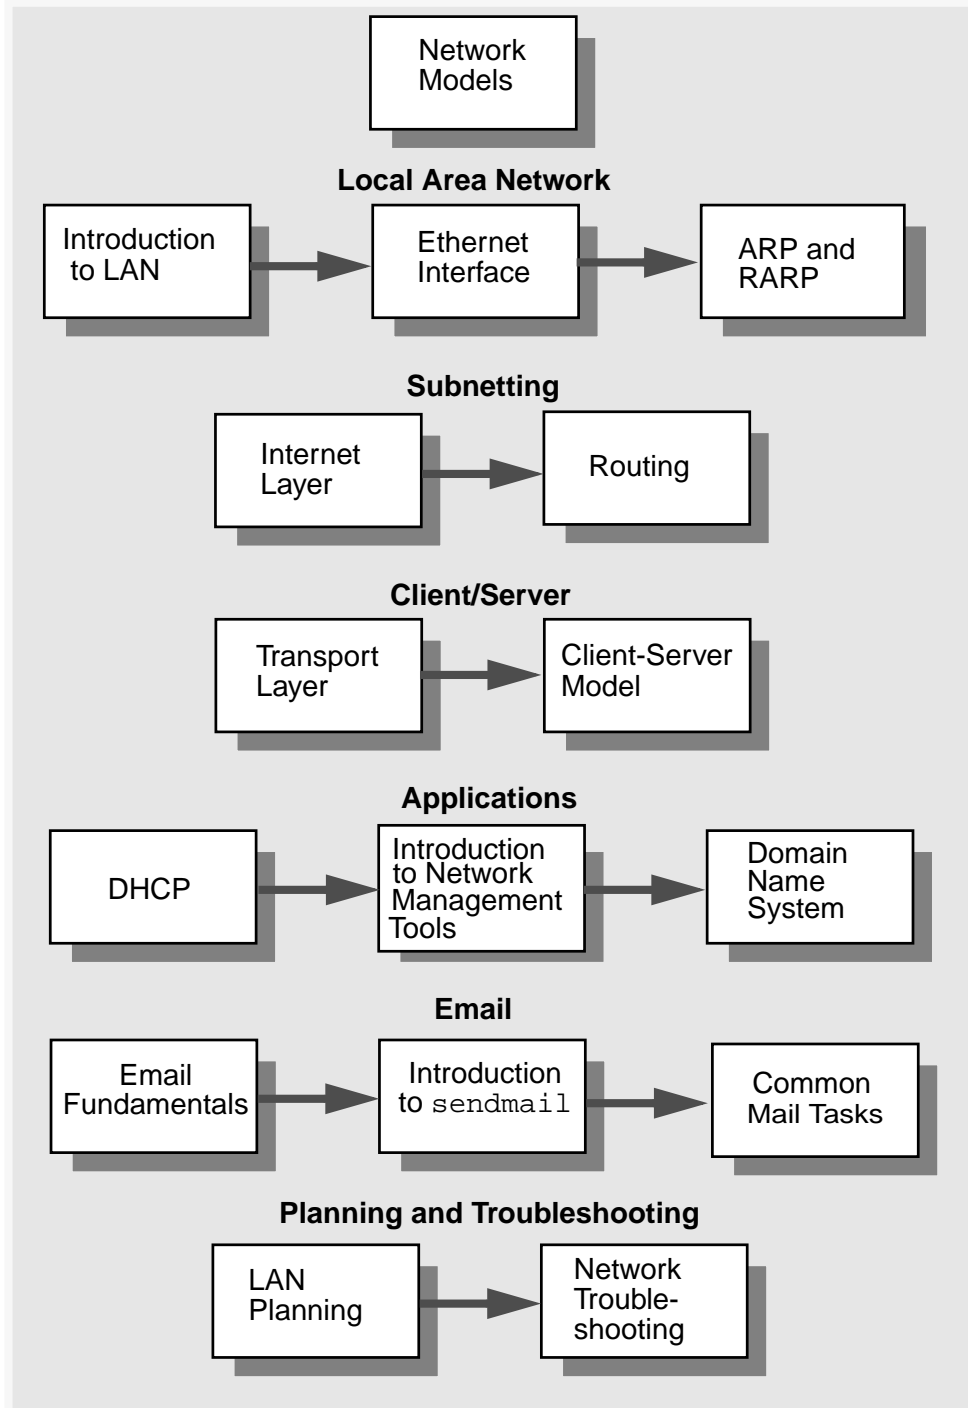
Network Models

Local Area Network

Introduction to LAN

Ethernet Interface

ARP and RARP

Subnetting

Internet Layer

Routing

Client/Server

Transport Layer

Client-Server Model

Applications

DHCP

Introduction to Network Management Tools

Domain Name System

Email

Email Fundamentals

Introduction to sendmail

Common Mail Tasks

Planning and Troubleshooting

LAN Planning

Network Trouble-shooting